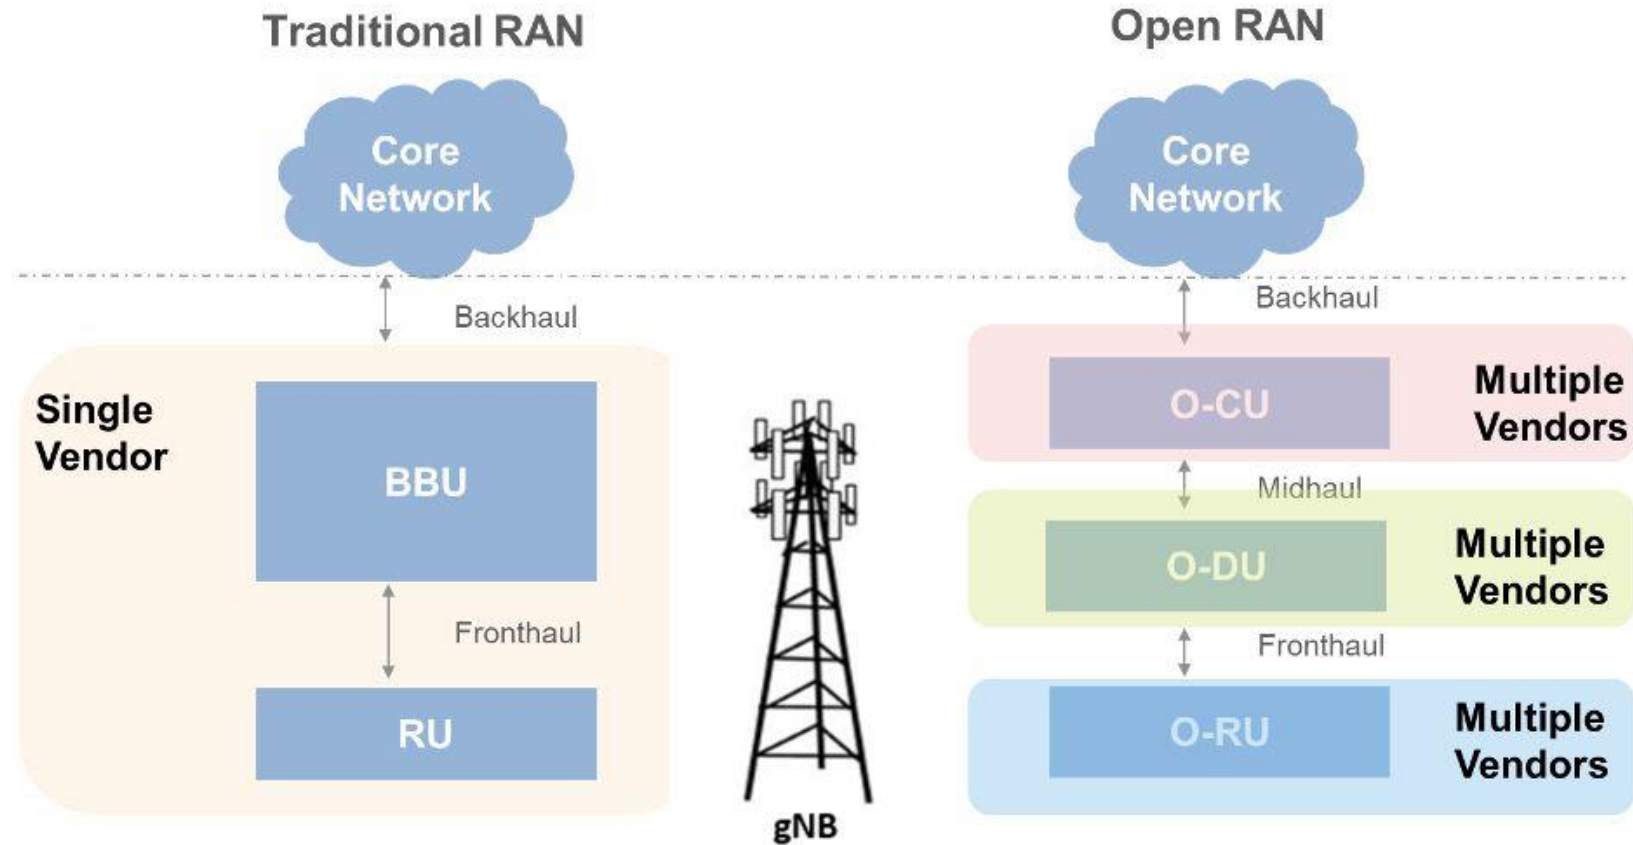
Traditional RAN

Core Network

Backhaul

Single Vendor

BBU

Fronthaul

RU

gNB

Open RAN

Core Network

Backhaul

O-CU

Multiple Vendors

Midhaul

O-DU

Multiple Vendors

Fronthaul

O-RU

Multiple Vendors